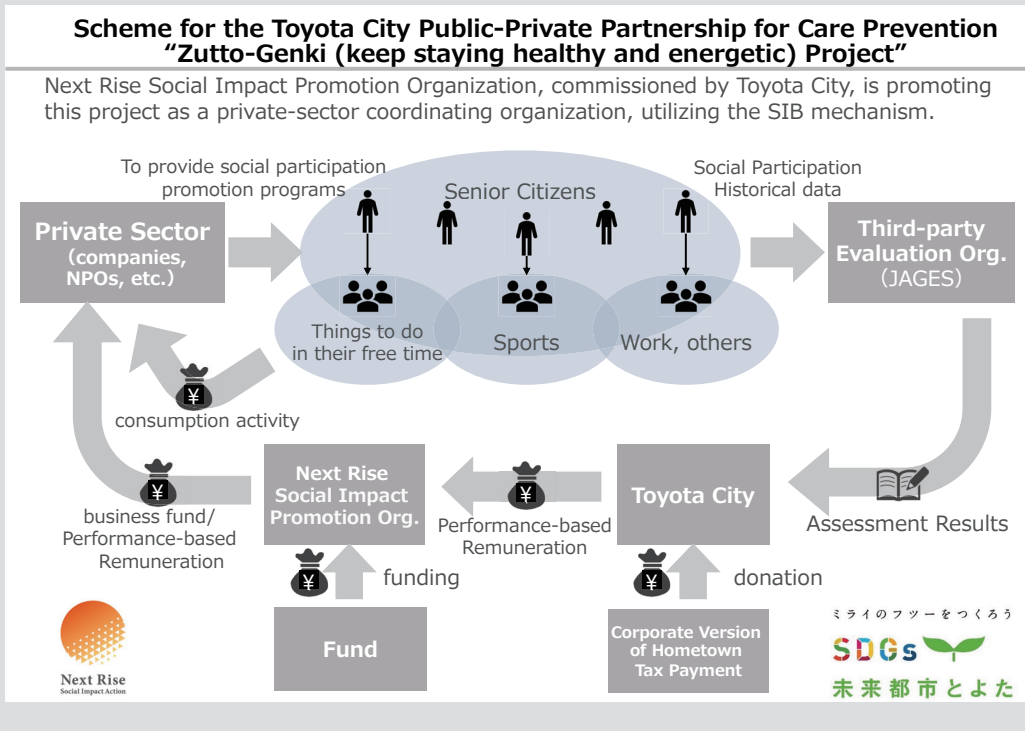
Scheme for the Toyota City Public-Private Partnership for Care Prevention "Zutto-Genki (keep staying healthy and energetic) Project"

Next Rise Social Impact Promotion Organization, commissioned by Toyota City, is promoting this project as a private-sector coordinating organization, utilizing the SIB mechanism.

To provide social participation promotion programs

Senior Citizens

Social Participation Historical data

Private Sector (companies, NPOs, etc.)

Things to do in their free time

Sports

Work, others

Third-party Evaluation Org. (JAGES)

¥

consumption activity

¥

business fund/ Performance-based Remuneration

Next Rise Social Impact Promotion Org.

¥

Performance-based Remuneration

Toyota City

Assessment Results

¥

funding

¥

donation

Fund

Corporate Version of Hometown Tax Payment

Next Rise
Social Impact Action

ミライのフツーをつくろう
SDGs
未来都市とよた